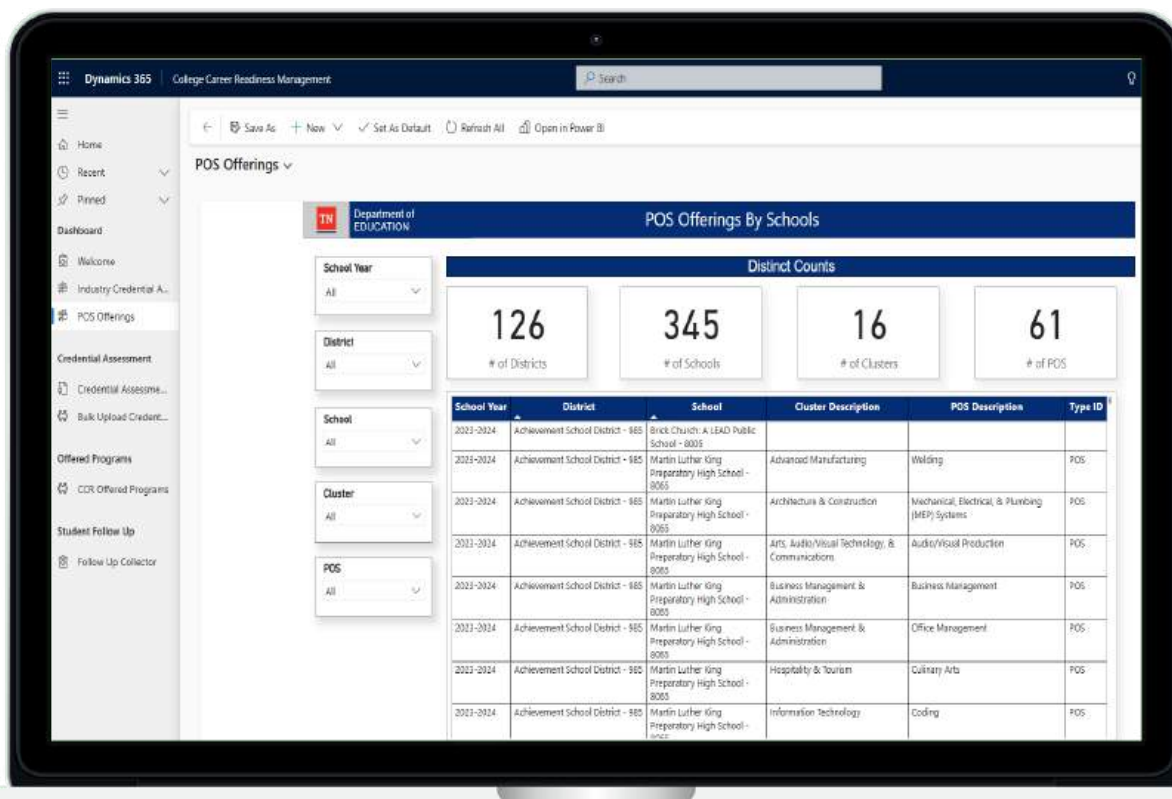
Dynamics 365 | College Career Readiness Management

Search

Home
Recent
Pinned
Dashboard
Welcome
Industry Credential A...
POS Offerings
Credential Assessment
Credential Assessme...
Bulk Upload Credent...
Offered Programs
CCR Offered Programs
Student Follow Up
Follow Up Collector

← Save As + New ✓ Set As Default Refresh All Open in Power BI

POS Offerings

TN Department of EDUCATION

POS Offerings By Schools

School Year
All

District
All

School
All

Cluster
All

POS
All

Distinct Counts

126
# of Districts

345
# of Schools

16
# of Clusters

61
# of POS

| School Year | District | School | Cluster Description | POS Description | Type ID |
|---|---|---|---|---|---|
| 2023-2024 | Achievement School District - 985 | Brick Church: A LEAD Public School - 8005 | | | |
| 2023-2024 | Achievement School District - 985 | Martin Luther King Preparatory High School - 8065 | Advanced Manufacturing | Welding | POS |
| 2023-2024 | Achievement School District - 985 | Martin Luther King Preparatory High School - 8065 | Architecture & Construction | Mechanical, Electrical, & Plumbing (MEP) Systems | POS |
| 2023-2024 | Achievement School District - 985 | Martin Luther King Preparatory High School - 8065 | Arts, Audio/Visual Technology, & Communications | Audio/Visual Production | POS |
| 2023-2024 | Achievement School District - 985 | Martin Luther King Preparatory High School - 8065 | Business Management & Administration | Business Management | POS |
| 2023-2024 | Achievement School District - 985 | Martin Luther King Preparatory High School - 8065 | Business Management & Administration | Office Management | POS |
| 2023-2024 | Achievement School District - 985 | Martin Luther King Preparatory High School - 8065 | Hospitality & Tourism | Culinary Arts | POS |
| 2023-2024 | Achievement School District - 985 | Martin Luther King Preparatory High School - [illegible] | Information Technology | Coding | POS |